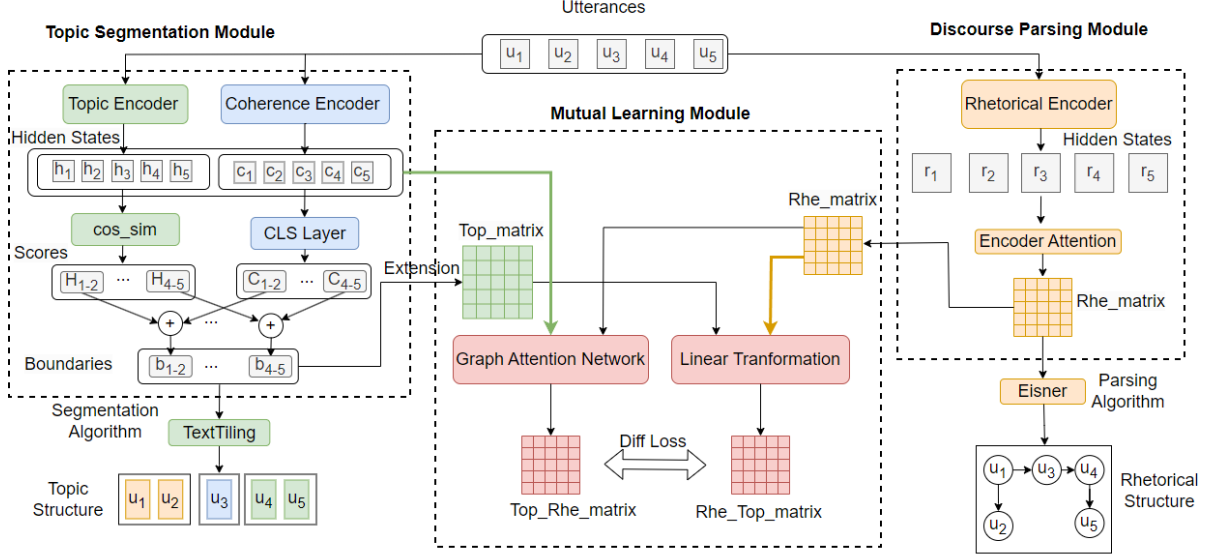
Utterances

Topic Segmentation Module

Discourse Parsing Module

$u_1$ $u_2$ $u_3$ $u_4$ $u_5$

Topic Encoder

Coherence Encoder

Rhetorical Encoder

Hidden States

$h_1$ $h_2$ $h_3$ $h_4$ $h_5$

$c_1$ $c_2$ $c_3$ $c_4$ $c_5$

Mutual Learning Module

Hidden States

$r_1$ $r_2$ $r_3$ $r_4$ $r_5$

cos_sim

CLS Layer

Top_matrix

Rhe_matrix

Encoder Attention

Scores

$H_{1-2}$ ... $H_{4-5}$

$C_{1-2}$ ... $C_{4-5}$

Extension

Rhe_matrix

+ ... +

Boundaries

$b_{1-2}$ ... $b_{4-5}$

Graph Attention Network

Linear Tranformation

Eisner

Parsing Algorithm

Segmentation Algorithm

TextTiling

Diff Loss

Topic Structure

$u_1$ $u_2$ $u_3$ $u_4$ $u_5$

Top_Rhe_matrix

Rhe_Top_matrix

$u_1$ $u_3$ $u_4$ $u_2$ $u_5$

Rhetorical Structure